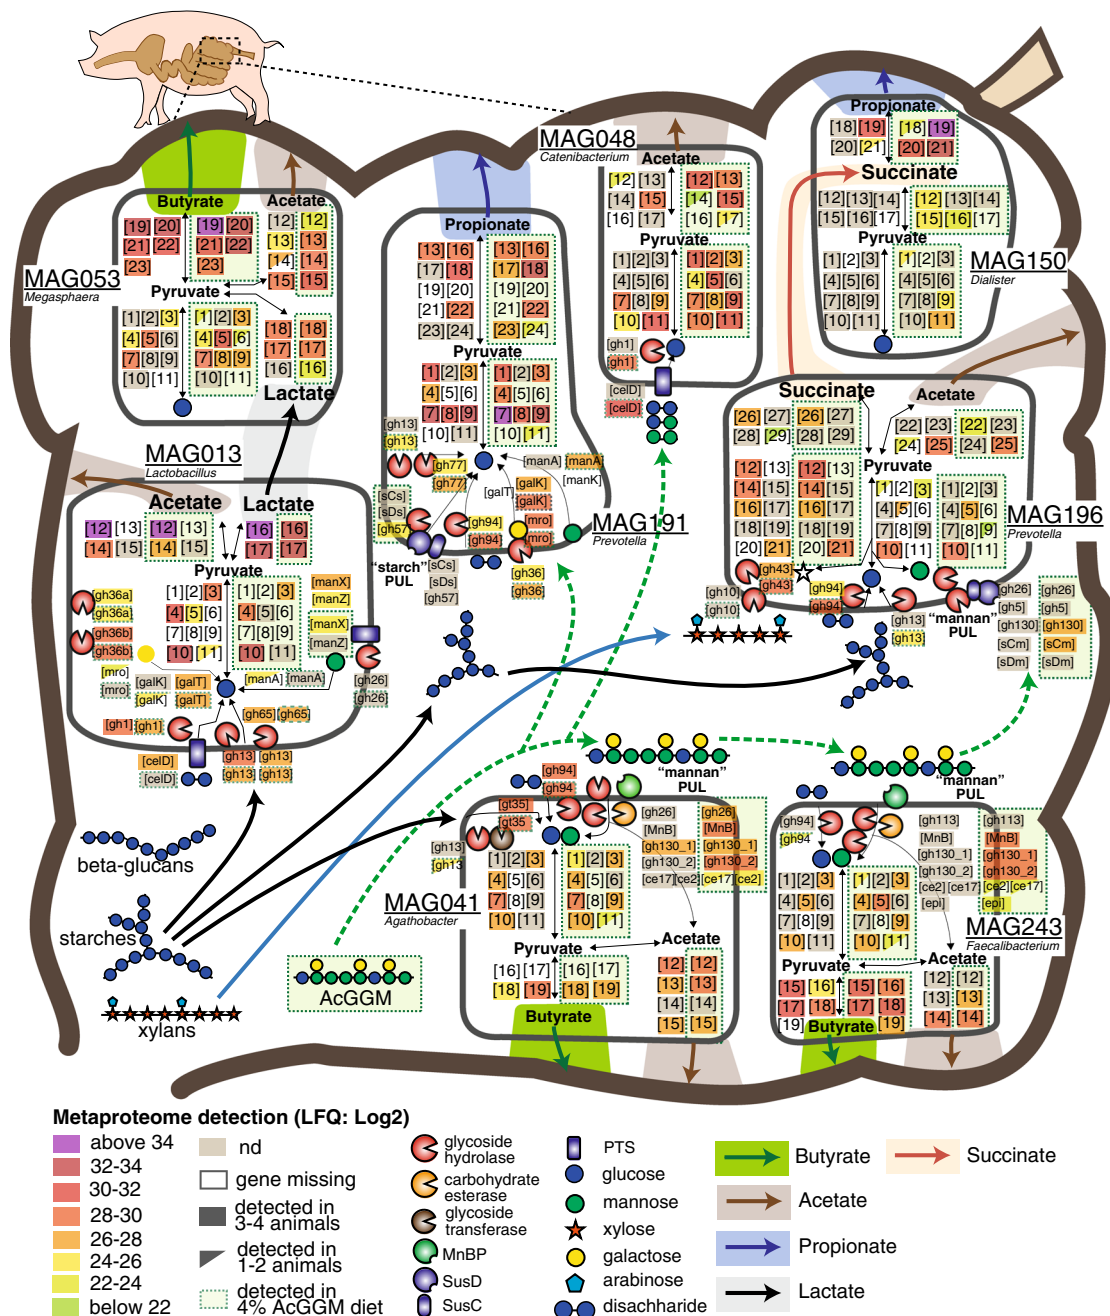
MAG048
Catenibacterium
Acetate
Propionate
Succinate
Pyruvate
MAG150
Dialister
MAG053
Megasphaera
Butyrate
Acetate
Pyruvate
Lactate
Propionate
Pyruvate
MAG013
Lactobacillus
Acetate
Lactate
Pyruvate
MAG191
Prevotella
"starch" PUL
Succinate
Acetate
Pyruvate
MAG196
Prevotella
"mannan" PUL
"mannan" PUL
"mannan" PUL
beta-glucans
starches
xylans
AcGGM
MAG041
Agathobacter
Pyruvate
Acetate
Butyrate
MAG243
Faecalibacterium
Pyruvate
Acetate
Butyrate
Metaproteome detection (LFQ: Log2)
above 34
32-34
30-32
28-30
26-28
24-26
22-24
below 22
nd
gene missing
detected in 3-4 animals
detected in 1-2 animals
detected in 4% AcGGM diet
glycoside hydrolase
carbohydrate esterase
glycoside transferase
MnBP
SusD
SusC
PTS
glucose
mannose
xylose
galactose
arabinose
disachharide
Butyrate
Acetate
Propionate
Lactate
Succinate